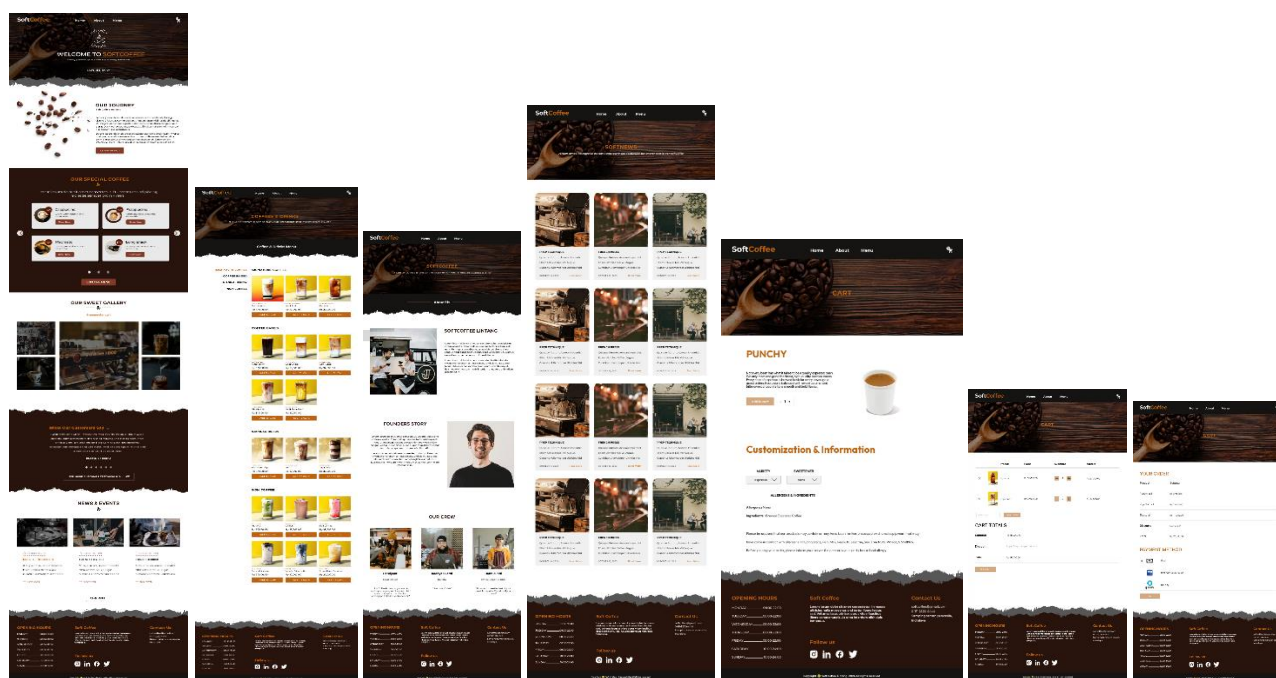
SoftCoffee Home About Menu

WELCOME TO SOFTCOFFEE

OUR STORY

OUR SPECIAL COFFEE

OUR SWEET GALLERY

NEWS & EVENTS

OPENING HOURS

Soft Coffee

Contact Us

Follow us

SoftCoffee Home About Menu

SOFTCOFFEE

SOFTCOFFEE LINTANG

FOUNDERS STORY

OUR CREW

OPENING HOURS

Soft Coffee

Contact Us

SoftCoffee Home About Menu

SOFTNEWS

OPENING HOURS

Soft Coffee

Contact Us

SoftCoffee Home About Menu

CART

PUNCHY

Customization & Information

ALLERGENS & INGREDIENTS

OPENING HOURS

Soft Coffee

Contact Us

Follow us

SoftCoffee Home About Menu

CART

CART TOTALS

SoftCoffee Home About Menu

CART

YOUR ORDER

PAYMENT METHOD